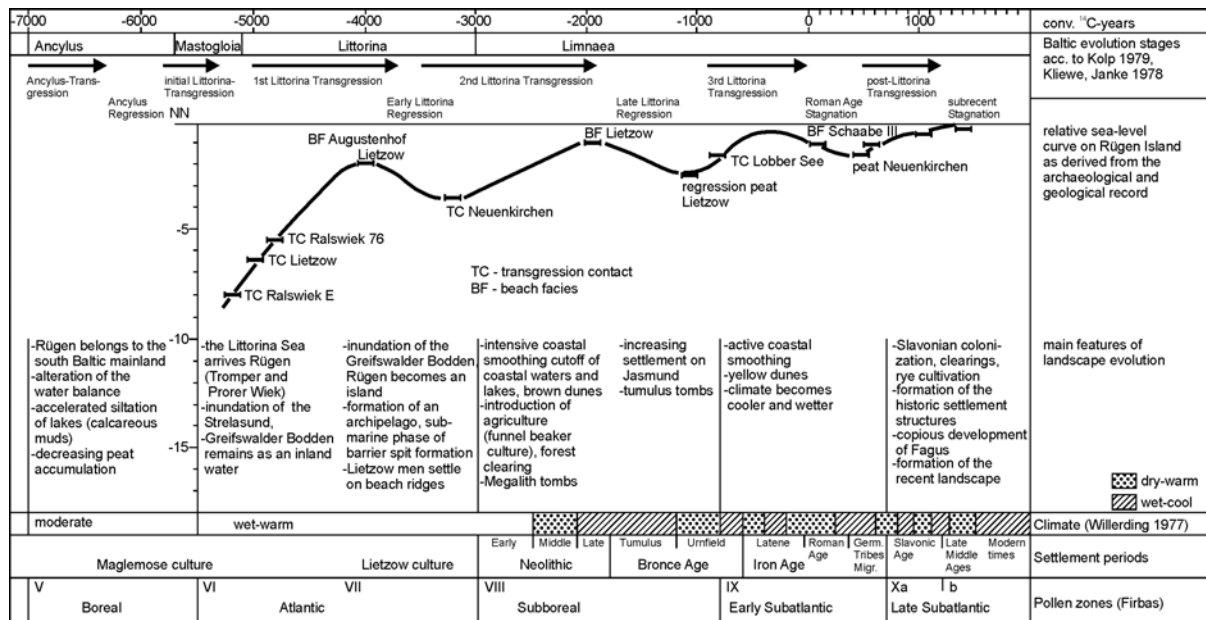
-7000 -6000 -5000 -4000 -3000 -2000 -1000 0 1000 conv. $^{14}$C-years

Ancylus | Mastogloia | Littorina | Limnaea

Baltic evolution stages acc. to Kolp 1979, Kliewe, Janke 1978

Ancylus-Transgression
initial Littorina-Transgression
1st Littorina Transgression
2nd Littorina Transgression
3rd Littorina Transgression
post-Littorina Transgression
Ancylus Regression
NN
Early Littorina Regression
Late Littorina Regression
Roman Age Stagnation
subrecent Stagnation

relative sea-level curve on Rügen Island as derived from the archaeological and geological record

BF Augustenhof Lietzow
BF Lietzow
BF Schaabe III
TC Lobber See
peat Neuenkirchen
regression peat Lietzow
TC Neuenkirchen
-5
TC Ralswiek 76
TC Lietzow
TC Ralswiek E

TC - transgression contact
BF - beach facies

-10
-15

-Rügen belongs to the south Baltic mainland
-alteration of the water balance
-accelerated siltation of lakes (calcareous muds)
-decreasing peat accumulation

-the Littorina Sea arrives Rügen (Tromper and Prorer Wiek)
-inundation of the Strelasund,
-Greifswalder Bodden remains as an inland water

-inundation of the Greifswalder Bodden Rügen becomes an island
-formation of an archipelago, submarine phase of barrier spit formation
-Lietzow men settle on beach ridges

-intensive coastal smoothing cutoff of coastal waters and lakes, brown dunes
-introduction of agriculture (funnel beaker culture), forest clearing
-Megalith tombs

-increasing settlement on Jasmund
-tumulus tombs

-active coastal smoothing
-yellow dunes
-climate becomes cooler and wetter

-Slavonian colonization, clearings, rye cultivation
-formation of the historic settlement structures
-copious development of Fagus
-formation of the recent landscape

main features of landscape evolution

dry-warm
wet-cool

moderate | wet-warm | Climate (Willerding 1977)

Maglemose culture | Lietzow culture | Early Middle Late Neolithic | Tumulus Urnfield Bronce Age | Latene Roman Age Iron Age | Germ. Tribes Migr. | Slavonic Age | Late Middle Ages | Modern times | Settlement periods

V Boreal | VI Atlantic | VII | VIII Subboreal | IX Early Subatlantic | Xa b Late Subatlantic | Pollen zones (Firbas)